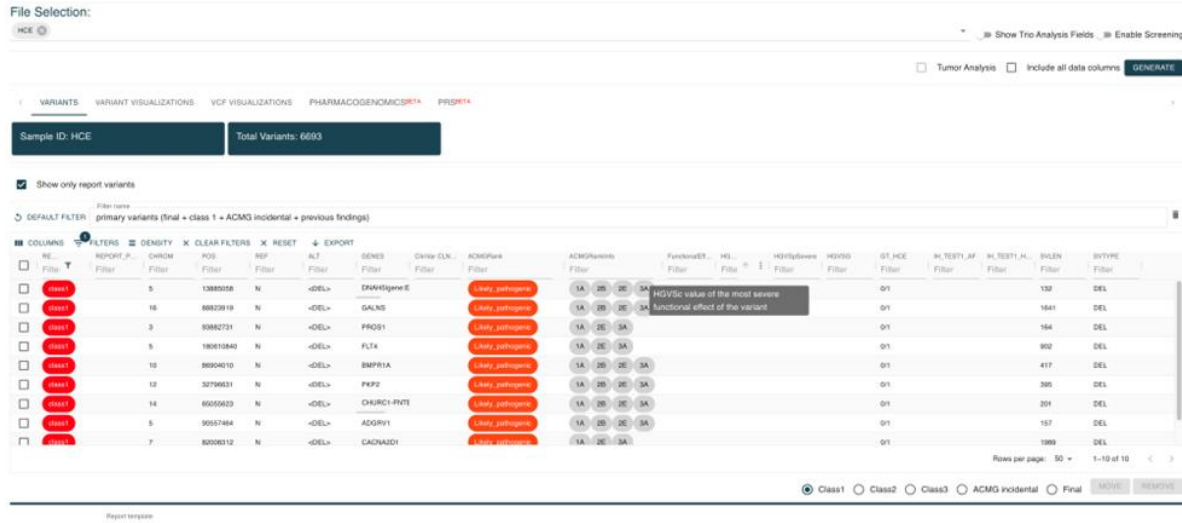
File Selection:

HCE

Show Trio Analysis Fields Enable Screening

Tumor Analysis Include all data columns GENERATE

VARIANTS VARIANT VISUALIZATIONS VCF VISUALIZATIONS PHARMACOGENOMICS BETA PRS BETA

Sample ID: HCE

Total Variants: 6693

Show only report variants

DEFAULT FILTER Filter name primary variants (final + class 1 + ACMG incidental + previous findings)

COLUMNS 1 FILTERS DENSITY CLEAR FILTERS RESET EXPORT

| RE... | REPORT_P... | CHROM | POS | REF | ALT | GENES | ClinVar CLN... | ACMGRank | ACMGRankInfo | FunctionalEff... | HG... | HGVSpSevere | HGVSG | GT_HCE | IH_TEST1_AF | IH_TEST1_H... | SVLEN | SVTYPE |
|---|---|---|---|---|---|---|---|---|---|---|---|---|---|---|---|---|---|---|
| Filter | Filter | Filter | Filter | Filter | Filter | Filter | Filter | Filter | Filter | Filter | Filte | Filter | | Filter | Filter | Filter | Filter | Filter |
| class1 | | 5 | 13885058 | N | <DEL> | DNAH5/gene:E | | Likely_pathogenic | 1A 2B 2E 3A | | | | | 0/1 | | | 132 | DEL |
| class1 | | 16 | 88823819 | N | <DEL> | GALNS | | Likely_pathogenic | 1A 2B 2E 3A | | | | | 0/1 | | | 1641 | DEL |
| class1 | | 3 | 93682731 | N | <DEL> | PROS1 | | Likely_pathogenic | 1A 2E 3A | | | | | 0/1 | | | 164 | DEL |
| class1 | | 5 | 180610840 | N | <DEL> | FLT4 | | Likely_pathogenic | 1A 2E 3A | | | | | 0/1 | | | 902 | DEL |
| class1 | | 10 | 86904010 | N | <DEL> | BMPR1A | | Likely_pathogenic | 1A 2B 2E 3A | | | | | 0/1 | | | 417 | DEL |
| class1 | | 12 | 32796631 | N | <DEL> | PKP2 | | Likely_pathogenic | 1A 2B 2E 3A | | | | | 0/1 | | | 395 | DEL |
| class1 | | 14 | 65055623 | N | <DEL> | CHURC1-FNTB | | Likely_pathogenic | 1A 2B 2E 3A | | | | | 0/1 | | | 201 | DEL |
| class1 | | 5 | 90557464 | N | <DEL> | ADGRV1 | | Likely_pathogenic | 1A 2B 2E 3A | | | | | 0/1 | | | 157 | DEL |
| class1 | | 7 | 82006312 | N | <DEL> | CACNA2D1 | | Likely_pathogenic | 1A 2E 3A | | | | | 0/1 | | | 1969 | DEL |

HGVSc value of the most severe functional effect of the variant

Rows per page: 50 1–10 of 10

Class1 Class2 Class3 ACMG incidental Final MOVE REMOVE

Report template